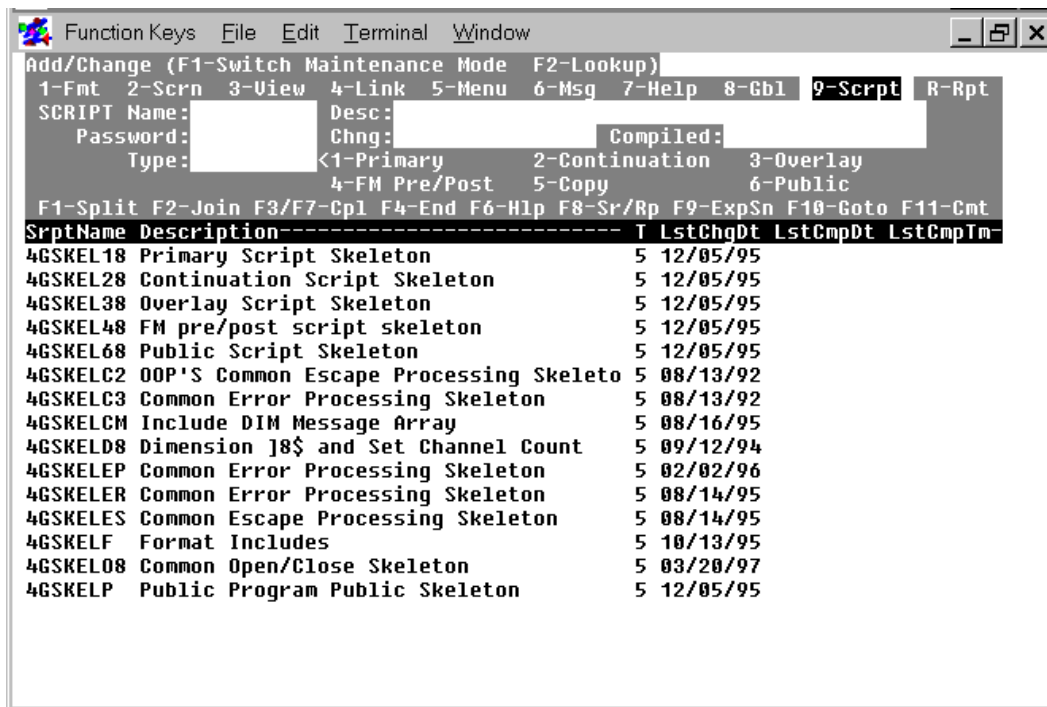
Function Keys File Edit Terminal Window

Add/Change (F1-Switch Maintenance Mode F2-Lookup)
1-Fmt 2-Scrn 3-View 4-Link 5-Menu 6-Msg 7-Help 8-Gbl 9-Scrpt R-Rpt
SCRIPT Name: Desc:
Password: Chng: Compiled:
Type: <1-Primary 2-Continuation 3-Overlay
4-FM Pre/Post 5-Copy 6-Public
F1-Split F2-Join F3/F7-Cpl F4-End F6-Hlp F8-Sr/Rp F9-ExpSn F10-Goto F11-Cmt

| SrptName | Description------------------------------ | T | LstChgDt | LstCmpDt | LstCmpTm- |
|---|---|---|---|---|---|
| 4GSKEL18 | Primary Script Skeleton | 5 | 12/05/95 | | |
| 4GSKEL28 | Continuation Script Skeleton | 5 | 12/05/95 | | |
| 4GSKEL38 | Overlay Script Skeleton | 5 | 12/05/95 | | |
| 4GSKEL48 | FM pre/post script skeleton | 5 | 12/05/95 | | |
| 4GSKEL68 | Public Script Skeleton | 5 | 12/05/95 | | |
| 4GSKELC2 | OOP'S Common Escape Processing Skeleto | 5 | 08/13/92 | | |
| 4GSKELC3 | Common Error Processing Skeleton | 5 | 08/13/92 | | |
| 4GSKELCM | Include DIM Message Array | 5 | 08/16/95 | | |
| 4GSKELD8 | Dimension ]8$ and Set Channel Count | 5 | 09/12/94 | | |
| 4GSKELEP | Common Error Processing Skeleton | 5 | 02/02/96 | | |
| 4GSKELER | Common Error Processing Skeleton | 5 | 08/14/95 | | |
| 4GSKELES | Common Escape Processing Skeleton | 5 | 08/14/95 | | |
| 4GSKELF | Format Includes | 5 | 10/13/95 | | |
| 4GSKELO8 | Common Open/Close Skeleton | 5 | 03/20/97 | | |
| 4GSKELP | Public Program Public Skeleton | 5 | 12/05/95 | | |